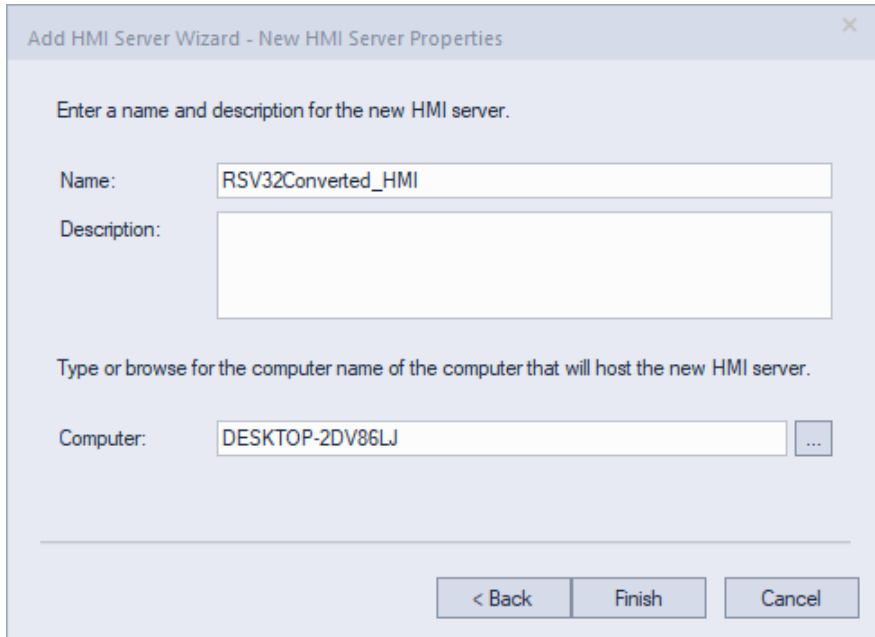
Add HMI Server Wizard - New HMI Server Properties

×

Enter a name and description for the new HMI server.

Name: RSV32Converted_HMI

Description:

Type or browse for the computer name of the computer that will host the new HMI server.

Computer: DESKTOP-2DV86LJ ...

< Back Finish Cancel